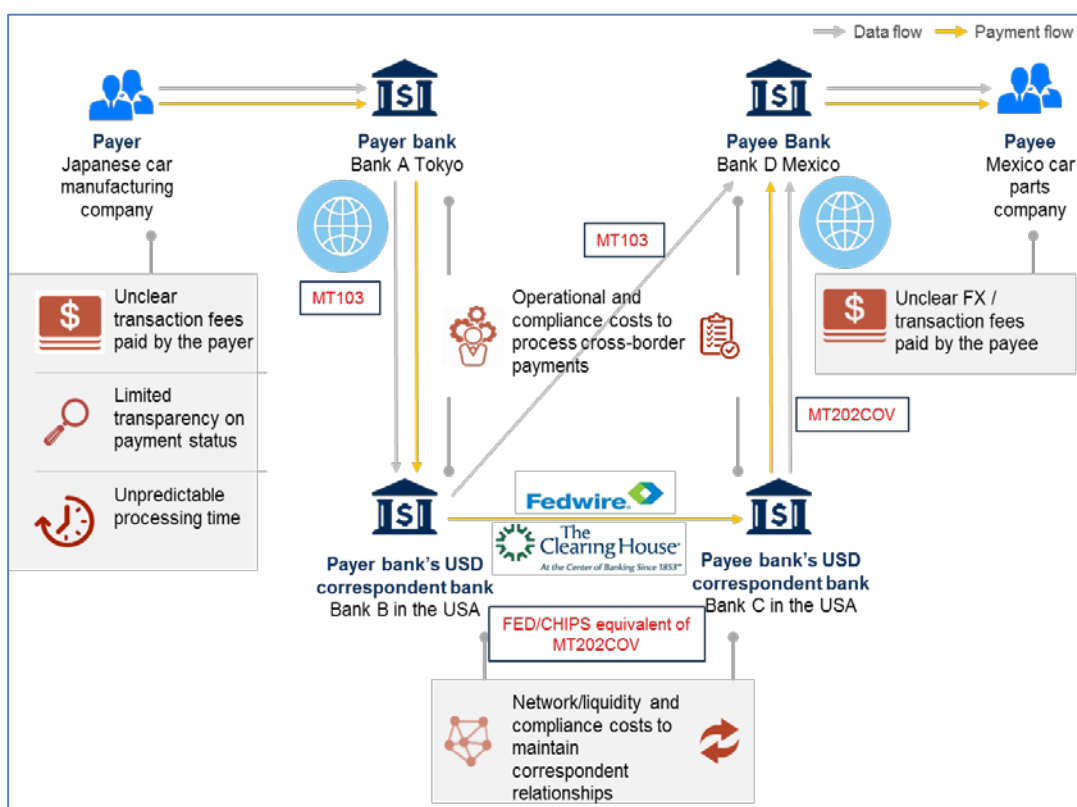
Data flow Payment flow

Payer
Japanese car manufacturing company

Payer bank
Bank A Tokyo

Payee Bank
Bank D Mexico

Payee
Mexico car parts company

MT103

MT103

Unclear transaction fees paid by the payer

Limited transparency on payment status

Unpredictable processing time

Operational and compliance costs to process cross-border payments

Unclear FX / transaction fees paid by the payee

MT202COV

Fedwire

The Clearing House
At the Center of Banking Since 1853

Payer bank's USD correspondent bank
Bank B in the USA

Payee bank's USD correspondent bank
Bank C in the USA

FED/CHIPS equivalent of MT202COV

Network/liquidity and compliance costs to maintain correspondent relationships